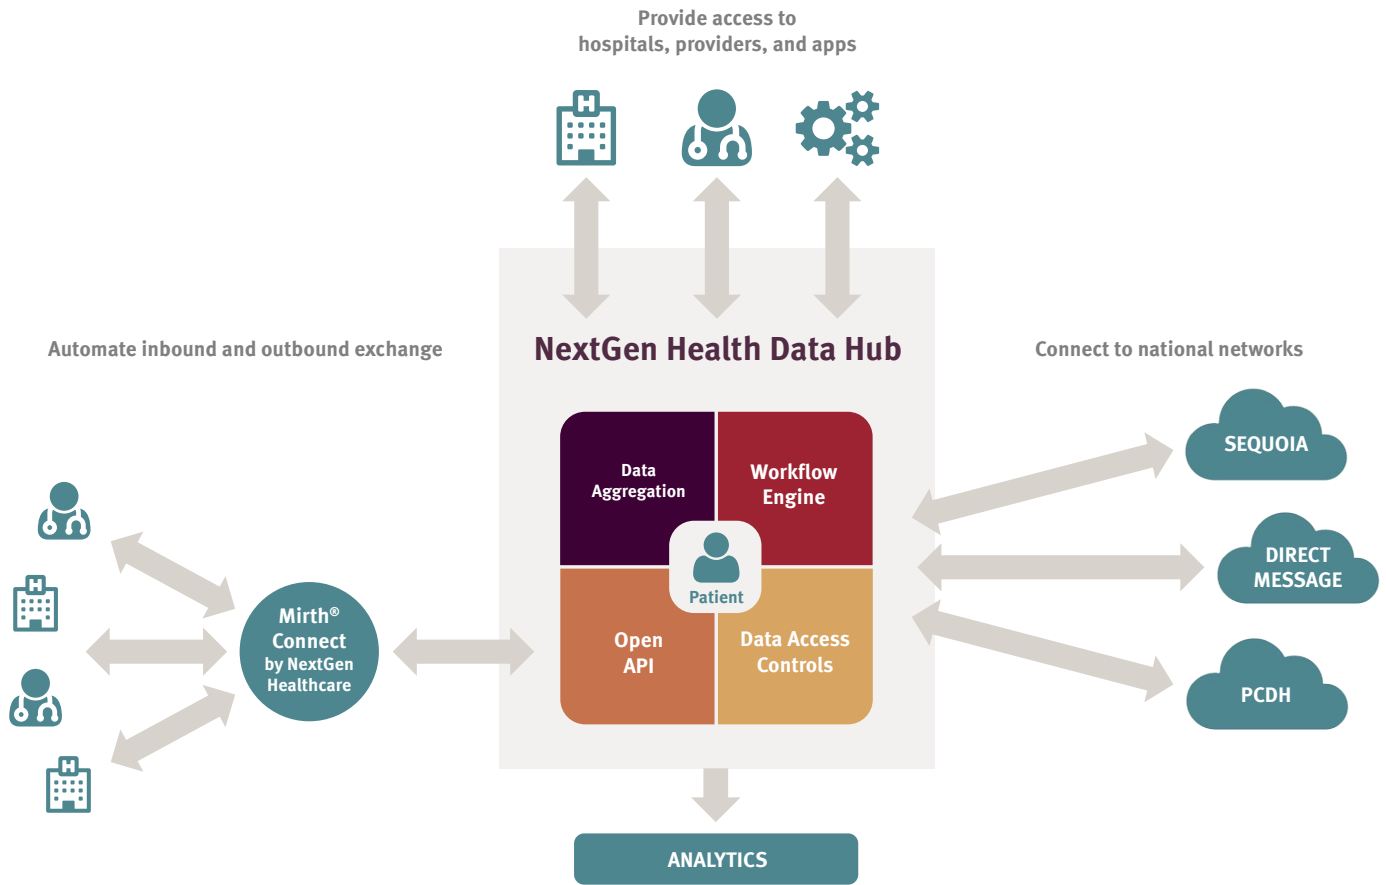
Provide access to hospitals, providers, and apps

Automate inbound and outbound exchange

NextGen Health Data Hub

Connect to national networks

Data Aggregation

Workflow Engine

Patient

Open API

Data Access Controls

Mirth® Connect by NextGen Healthcare

SEQUOIA

DIRECT MESSAGE

PCDH

ANALYTICS